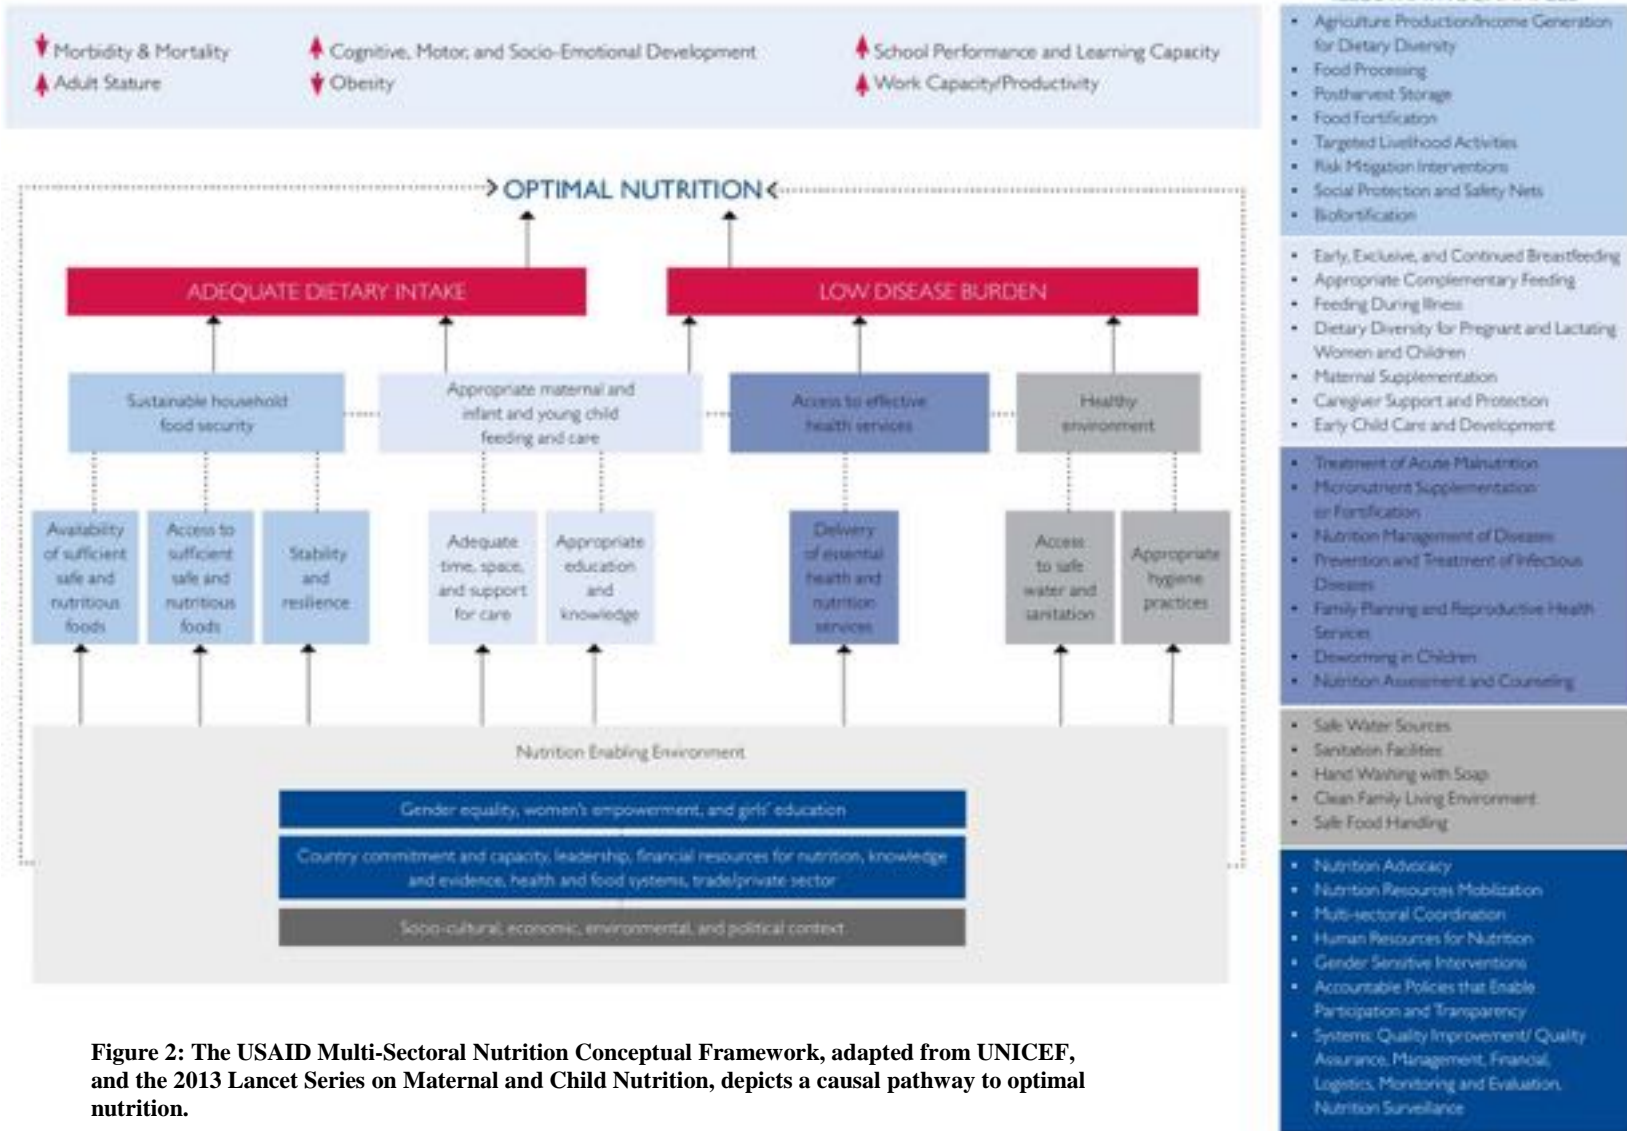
Morbidity & Mortality
Adult Stature
Cognitive, Motor, and Socio-Emotional Development
Obesity
School Performance and Learning Capacity
Work Capacity/Productivity

OPTIMAL NUTRITION

ADEQUATE DIETARY INTAKE
LOW DISEASE BURDEN

Sustainable household food security
Appropriate maternal and infant and young child feeding and care
Access to effective health services
Healthy environment

Availability of sufficient safe and nutritious foods
Access to sufficient safe and nutritious foods
Stability and resilience
Adequate time, space, and support for care
Appropriate education and knowledge
Delivery of essential health and nutrition services
Access to safe water and sanitation
Appropriate hygiene practices

Nutrition Enabling Environment
Gender equality, women's empowerment, and girls' education
Country commitment and capacity, leadership, financial resources for nutrition, knowledge and evidence, health and food systems, trade/private sector
Socio-cultural, economic, environmental, and political context

- Agriculture Production/Income Generation for Dietary Diversity
- Food Processing
- Postharvest Storage
- Food Fortification
- Targeted Livelihood Activities
- Risk Mitigation Interventions
- Social Protection and Safety Nets
- Biofortification

- Early, Exclusive, and Continued Breastfeeding
- Appropriate Complementary Feeding
- Feeding During Illness
- Dietary Diversity for Pregnant and Lactating Women and Children
- Maternal Supplementation
- Caregiver Support and Protection
- Early Child Care and Development

- Treatment of Acute Malnutrition
- Micronutrient Supplementation or Fortification
- Nutrition Management of Diseases
- Prevention and Treatment of Infectious Diseases
- Family Planning and Reproductive Health Services
- Deworming in Children
- Nutrition Assessment and Counseling

- Safe Water Sources
- Sanitation Facilities
- Hand Washing with Soap
- Clean Family Living Environment
- Safe Food Handling

- Nutrition Advocacy
- Nutrition Resources Mobilization
- Multi-sectoral Coordination
- Human Resources for Nutrition
- Gender Sensitive Interventions
- Accountable Policies that Enable Participation and Transparency
- Systems: Quality Improvement/ Quality Assurance, Management, Financial, Logistics, Monitoring and Evaluation, Nutrition Surveillance

Figure 2: The USAID Multi-Sectoral Nutrition Conceptual Framework, adapted from UNICEF, and the 2013 Lancet Series on Maternal and Child Nutrition, depicts a causal pathway to optimal nutrition.